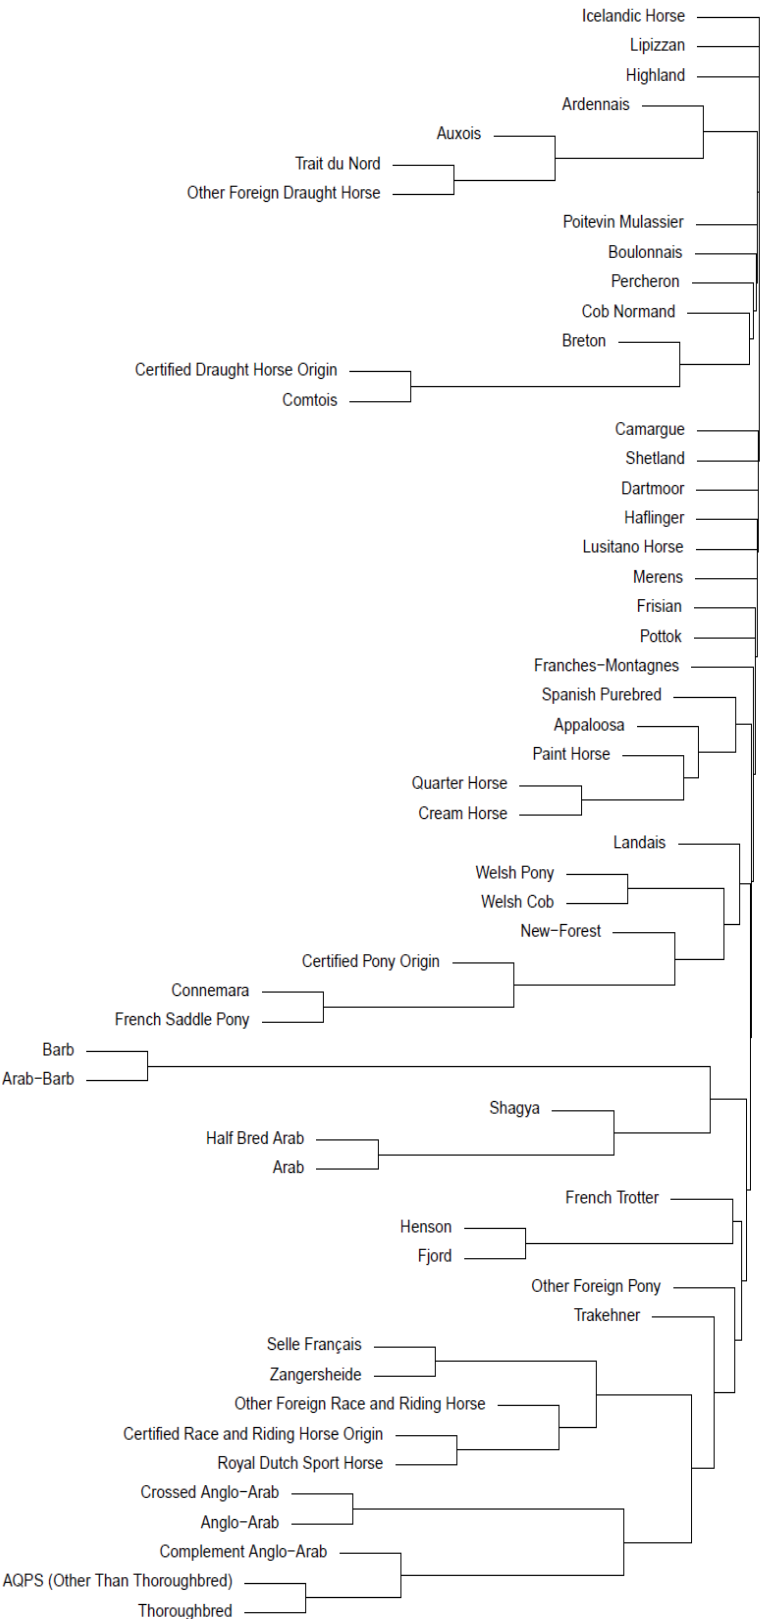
Icelandic Horse
Lipizzan
Highland
Ardennais
Auxois
Trait du Nord
Other Foreign Draught Horse
Poitevin Mulassier
Boulonnais
Percheron
Cob Normand
Breton
Certified Draught Horse Origin
Comtois
Camargue
Shetland
Dartmoor
Haflinger
Lusitano Horse
Merens
Frisian
Pottok
Franches-Montagnes
Spanish Purebred
Appaloosa
Paint Horse
Quarter Horse
Cream Horse
Landais
Welsh Pony
Welsh Cob
New-Forest
Certified Pony Origin
Connemara
French Saddle Pony
Barb
Arab-Barb
Shagya
Half Bred Arab
Arab
French Trotter
Henson
Fjord
Other Foreign Pony
Trakehner
Selle Français
Zangersheide
Other Foreign Race and Riding Horse
Certified Race and Riding Horse Origin
Royal Dutch Sport Horse
Crossed Anglo-Arab
Anglo-Arab
Complement Anglo-Arab
AQPS (Other Than Thoroughbred)
Thoroughbred